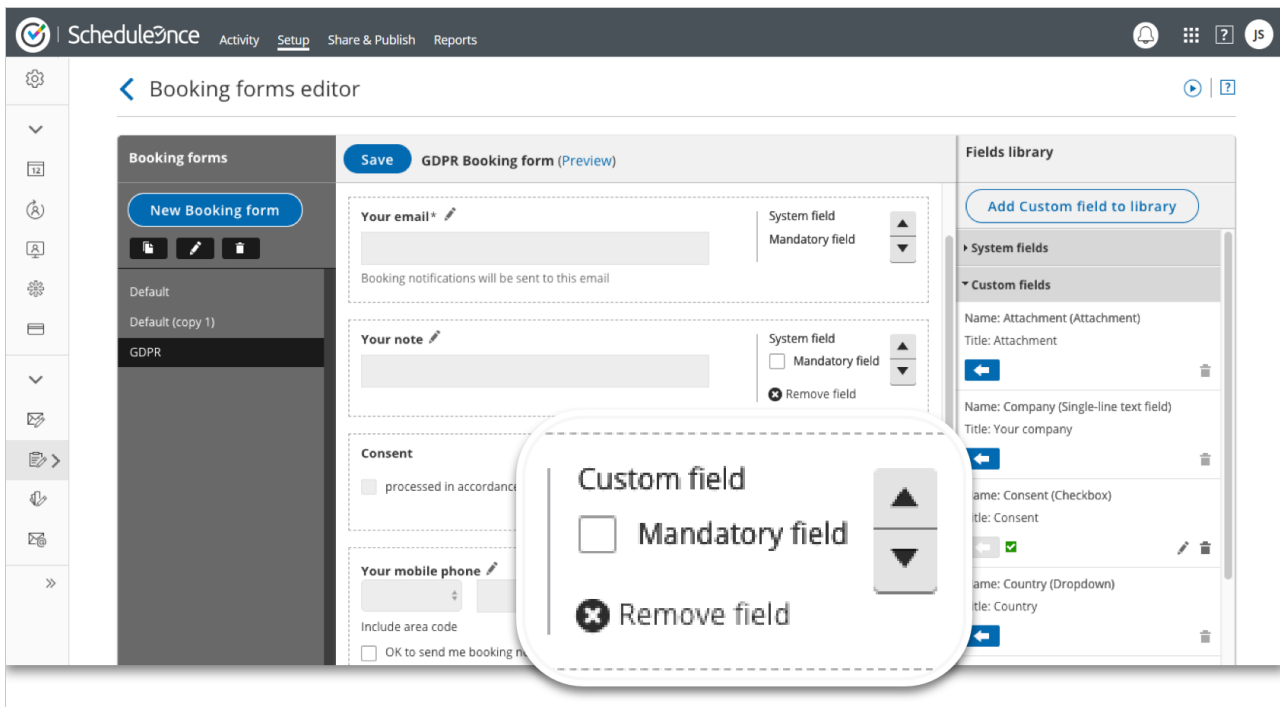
ScheduleOnce Activity Setup Share & Publish Reports

? JS

Booking forms editor

Booking forms

New Booking form

Default

Default (copy 1)

GDPR

Save GDPR Booking form (Preview)

Your email*

System field

Mandatory field

Booking notifications will be sent to this email

Your note

System field

Mandatory field

Remove field

Consent

processed in accordance

Your mobile phone

Include area code

OK to send me booking n

Custom field

Mandatory field

Remove field

Fields library

Add Custom field to library

System fields

Custom fields

Name: Attachment (Attachment)

Title: Attachment

Name: Company (Single-line text field)

Title: Your company

Name: Consent (Checkbox)

Title: Consent

Name: Country (Dropdown)

Title: Country